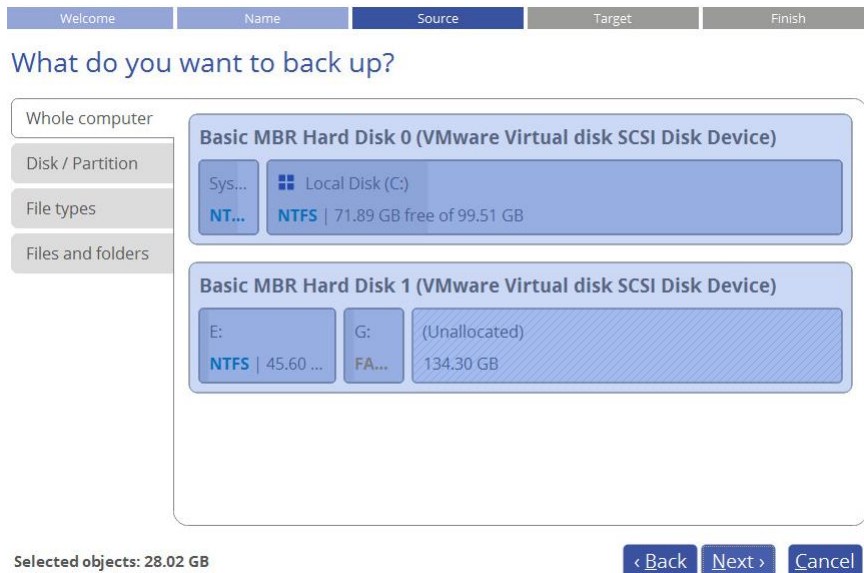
Welcome Name Source Target Finish

What do you want to back up?

Whole computer
Disk / Partition
File types
Files and folders

Basic MBR Hard Disk 0 (VMware Virtual disk SCSI Disk Device)

Sys...
NT...

Local Disk (C:)
NTFS | 71.89 GB free of 99.51 GB

Basic MBR Hard Disk 1 (VMware Virtual disk SCSI Disk Device)

E:
NTFS | 45.60 ...

G:
FA...

(Unallocated)
134.30 GB

Selected objects: 28.02 GB

‹ Back Next › Cancel